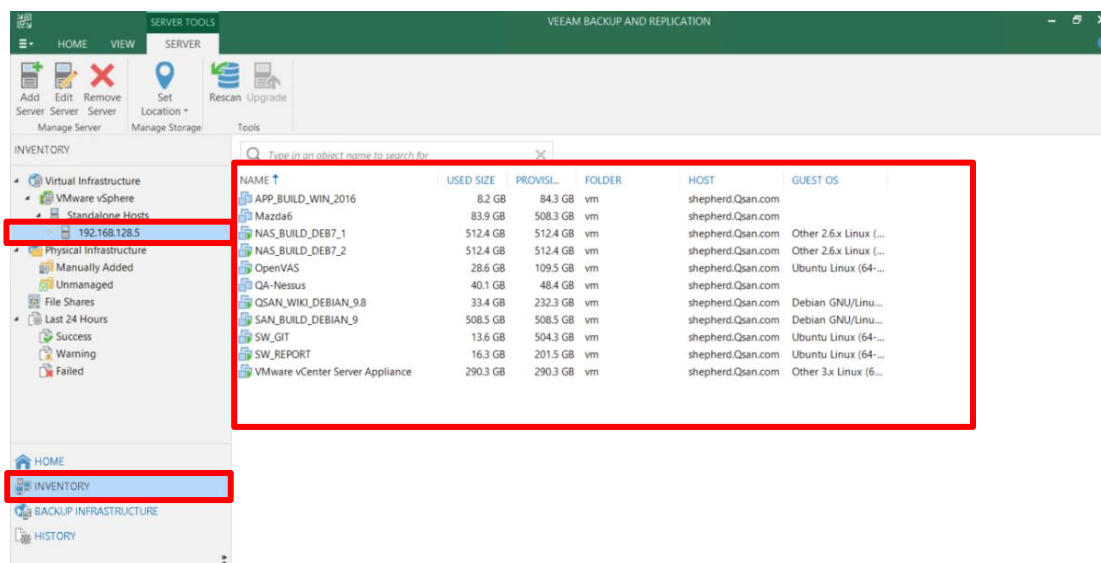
SERVER TOOLS
VEEAM BACKUP AND REPLICATION
HOME VIEW SERVER

Add Server
Edit Server
Remove Server
Manage Server
Set Location
Manage Storage
Rescan
Upgrade
Tools

INVENTORY

Virtual Infrastructure
VMware vSphere
Standalone Hosts
192.168.128.5
Physical Infrastructure
Manually Added
Unmanaged
File Shares
Last 24 Hours
Success
Warning
Failed

Type in an object name to search for

| NAME ↑ | USED SIZE | PROVISI... | FOLDER | HOST | GUEST OS |
|---|---|---|---|---|---|
| APP_BUILD_WIN_2016 | 8.2 GB | 84.3 GB | vm | shepherd.Qsan.com | |
| Mazda6 | 83.9 GB | 508.3 GB | vm | shepherd.Qsan.com | |
| NAS_BUILD_DEB7_1 | 512.4 GB | 512.4 GB | vm | shepherd.Qsan.com | Other 2.6.x Linux (... |
| NAS_BUILD_DEB7_2 | 512.4 GB | 512.4 GB | vm | shepherd.Qsan.com | Other 2.6.x Linux (... |
| OpenVAS | 28.6 GB | 109.5 GB | vm | shepherd.Qsan.com | Ubuntu Linux (64-... |
| QA-Nessus | 40.1 GB | 48.4 GB | vm | shepherd.Qsan.com | |
| QSAN_WIKI_DEBIAN_9.8 | 33.4 GB | 232.3 GB | vm | shepherd.Qsan.com | Debian GNU/Linu... |
| SAN_BUILD_DEBIAN_9 | 508.5 GB | 508.5 GB | vm | shepherd.Qsan.com | Debian GNU/Linu... |
| SW_GIT | 13.6 GB | 504.3 GB | vm | shepherd.Qsan.com | Ubuntu Linux (64-... |
| SW_REPORT | 16.3 GB | 201.5 GB | vm | shepherd.Qsan.com | Ubuntu Linux (64-... |
| VMware vCenter Server Appliance | 290.3 GB | 290.3 GB | vm | shepherd.Qsan.com | Other 3.x Linux (6... |

HOME
INVENTORY
BACKUP INFRASTRUCTURE
HISTORY